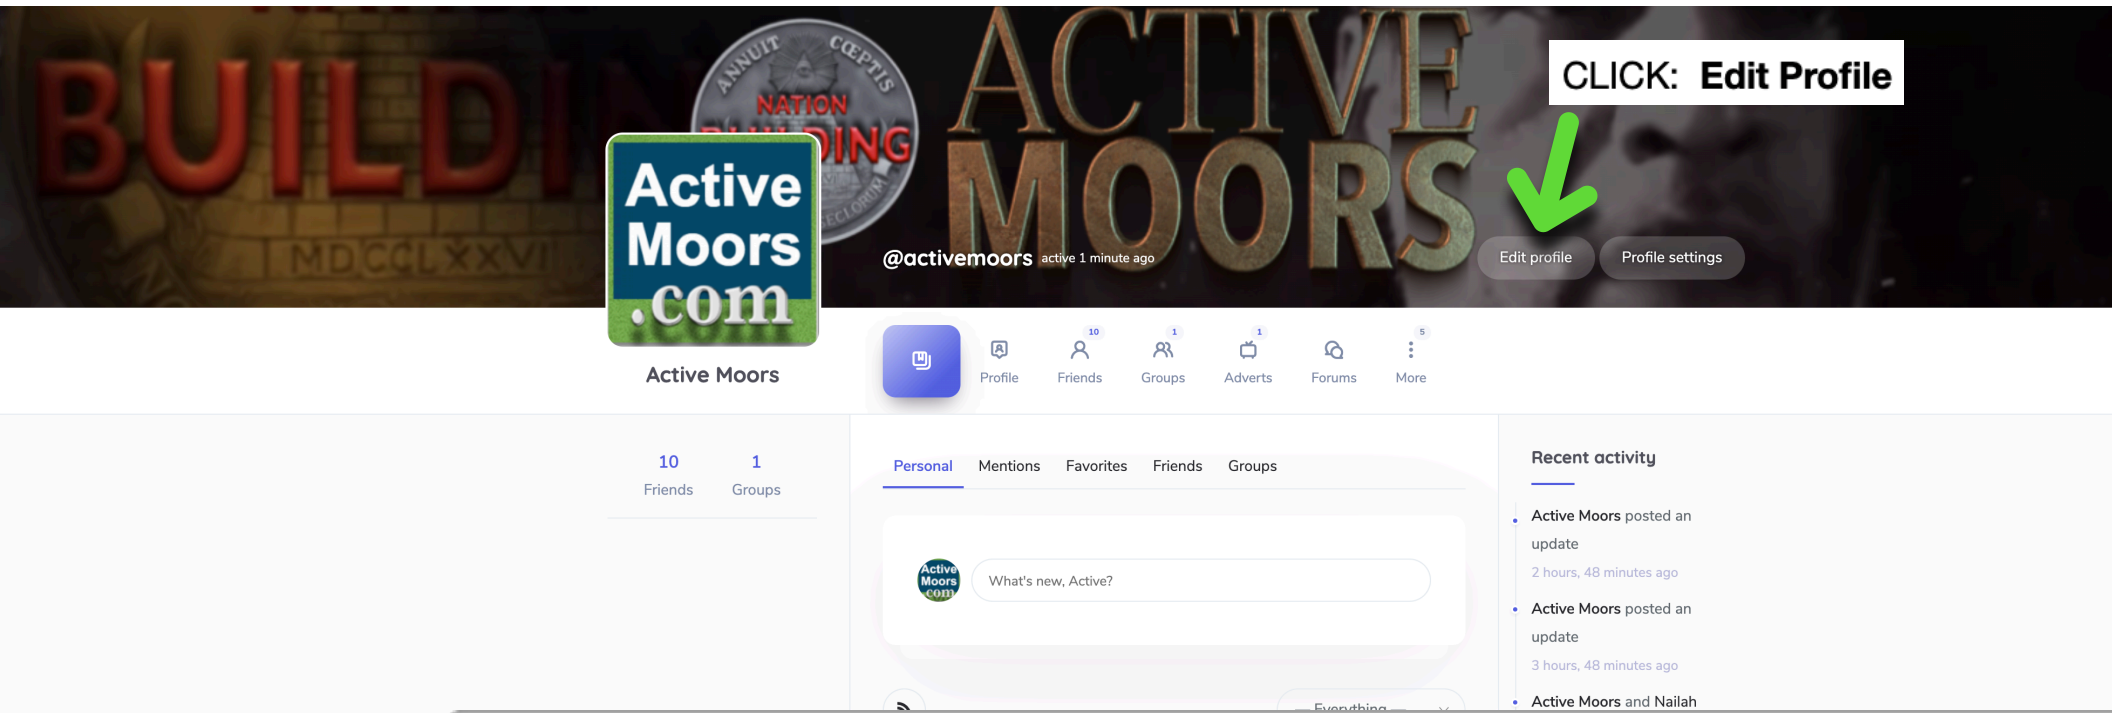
BUILDI
ANNUIT CŒPTIS
NATION BUILDING
MDCCLXXVI
ACTIVE MOORS

CLICK: Edit Profile

Active Moors .com

@activemoors active 1 minute ago

Edit profile
Profile settings

Active Moors

Profile
10
Friends
1
Groups
1
Adverts
Forums
5
More

10
Friends
1
Groups

Personal
Mentions
Favorites
Friends
Groups

Active Moors .com
What's new, Active?

— Everything —

Recent activity

Active Moors posted an update
2 hours, 48 minutes ago

Active Moors posted an update
3 hours, 48 minutes ago

Active Moors and Nailah